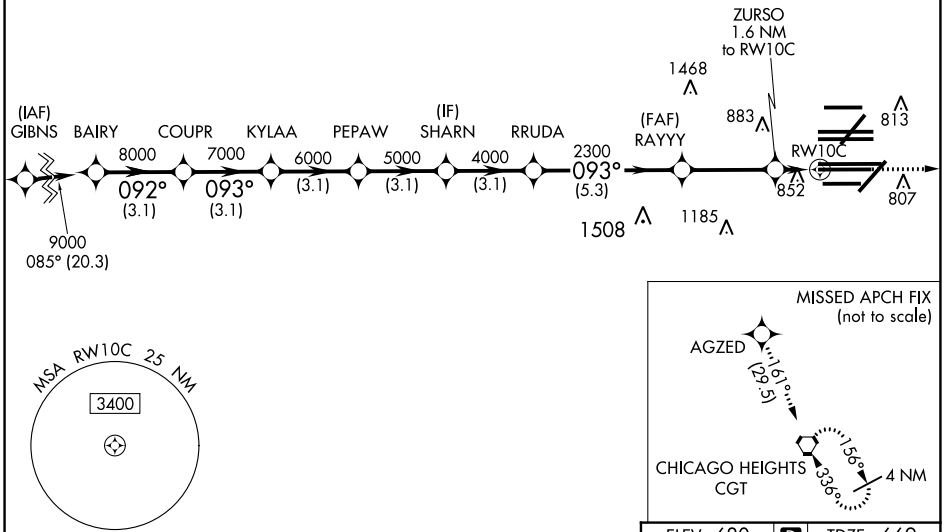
ZURSO
1.6 NM
to RW10C

1468

(IAF)
GIBNS

BAIRY

COUPR

KYLAA

PEPAW

(IF)
SHARN

RRUDA

(FAF)
RAYYY

883

813

8000

7000

6000

5000

4000

2300

093°

(5.3)

RW10C

092°
(3.1)

093°
(3.1)

(3.1)

(3.1)

(3.1)

852

807

9000
085° (20.3)

1508

1185

MISSED APCH FIX
(not to scale)

MSA RW10C 25 NM

3400

AGZED

161°
(29.5)

156°

4 NM

336°

CHICAGO HEIGHTS
CGT

ELEV 680

TDZE 669